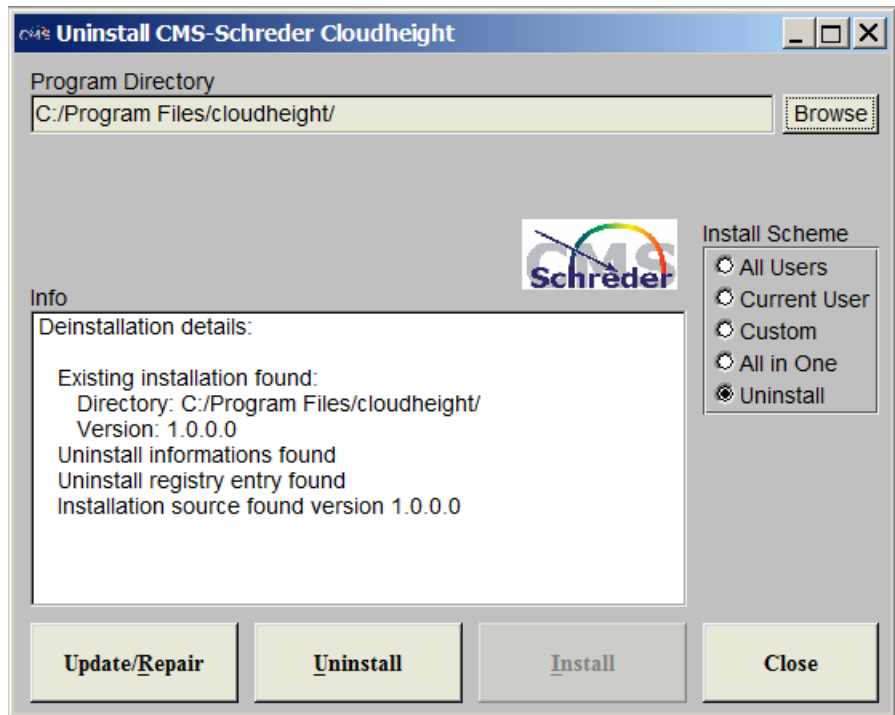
CMS Uninstall CMS-Schreder Cloudheight

Program Directory
C:/Program Files/cloudheight/
Browse

CMS Schrèder

Install Scheme
All Users
Current User
Custom
All in One
Uninstall

Info
Deinstallation details:

Existing installation found:
Directory: C:/Program Files/cloudheight/
Version: 1.0.0.0
Uninstall informations found
Uninstall registry entry found
Installation source found version 1.0.0.0

Update/Repair
Uninstall
Install
Close